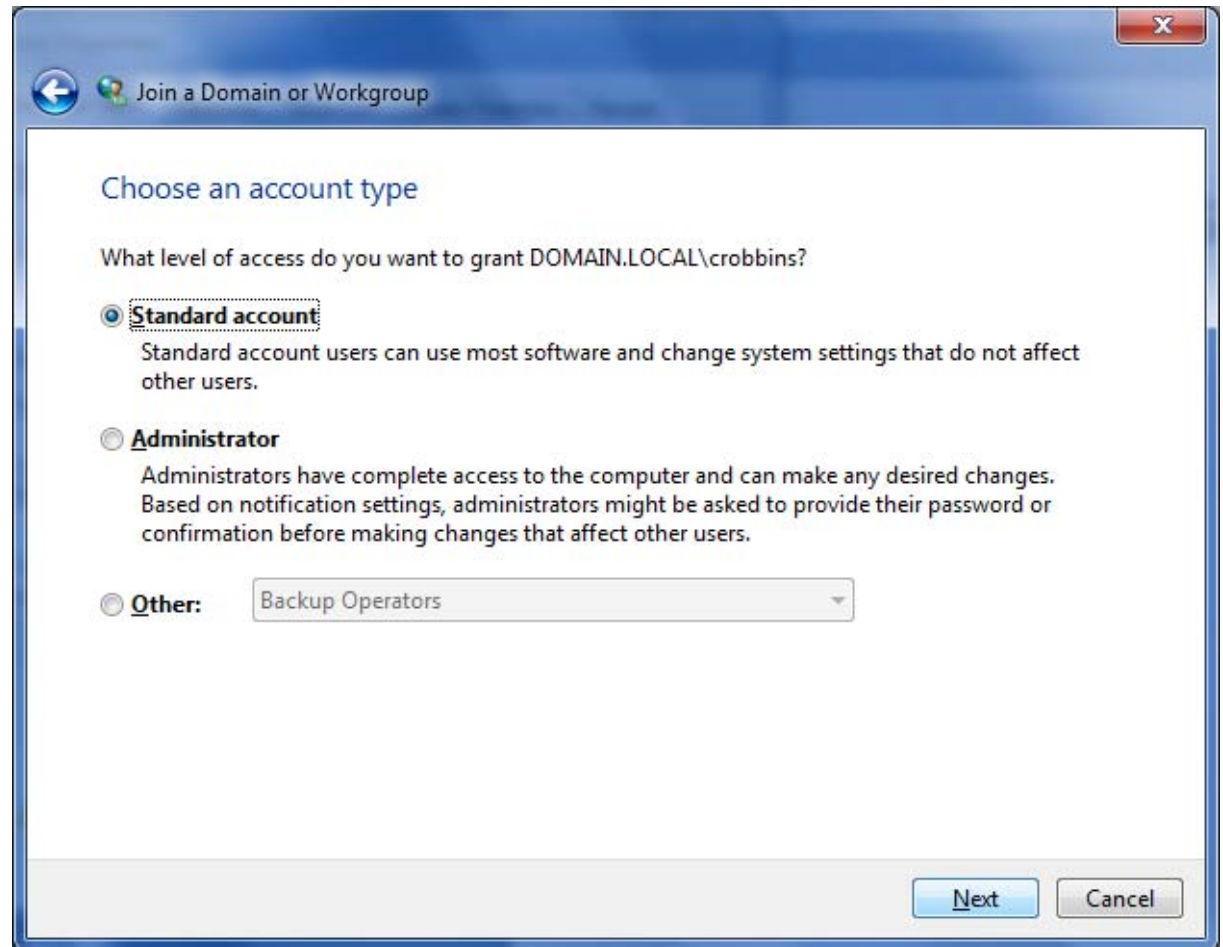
Join a Domain or Workgroup

Choose an account type

What level of access do you want to grant DOMAIN.LOCAL\crobbins?

Standard account

Standard account users can use most software and change system settings that do not affect other users.

Administrator

Administrators have complete access to the computer and can make any desired changes. Based on notification settings, administrators might be asked to provide their password or confirmation before making changes that affect other users.

Other: Backup Operators

Next Cancel